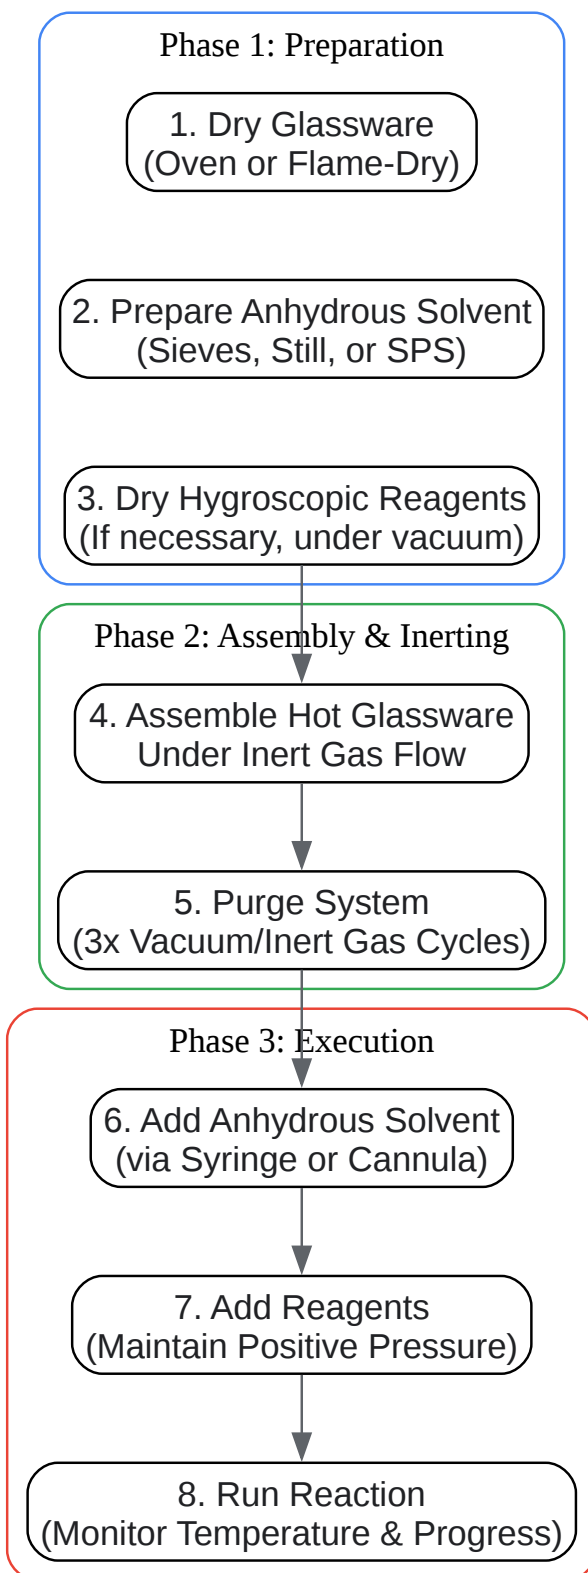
Phase 1: Preparation

1. Dry Glassware
(Oven or Flame-Dry)

2. Prepare Anhydrous Solvent
(Sieves, Still, or SPS)

3. Dry Hygroscopic Reagents
(If necessary, under vacuum)

Phase 2: Assembly & Inerting

4. Assemble Hot Glassware
Under Inert Gas Flow

5. Purge System
(3x Vacuum/Inert Gas Cycles)

Phase 3: Execution

6. Add Anhydrous Solvent
(via Syringe or Cannula)

7. Add Reagents
(Maintain Positive Pressure)

8. Run Reaction
(Monitor Temperature & Progress)